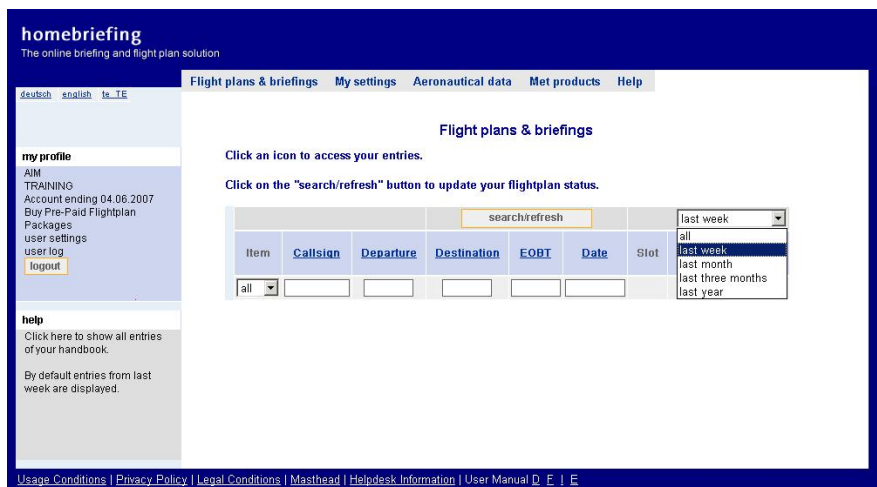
homebriefing
The online briefing and flight plan solution

deutsch english te_TE

Flight plans & briefings | My settings | Aeronautical data | Met products | Help

my profile
AIM
TRAINING
Account ending 04.06.2007
Buy Pre-Paid Flightplan Packages
user settings
user log
logout

help
Click here to show all entries of your handbook.

By default entries from last week are displayed.

Flight plans & briefings

Click an icon to access your entries.

Click on the "search/refresh" button to update your flightplan status.

search/refresh

last week
all
last week
last month
last three months
last year

| Item | Callsign | Departure | Destination | EOBT | Date | Slot |
|---|---|---|---|---|---|---|
| all | | | | | | |

Usage Conditions | Privacy Policy | Legal Conditions | Masthead | Helpdesk Information | User Manual D F | E